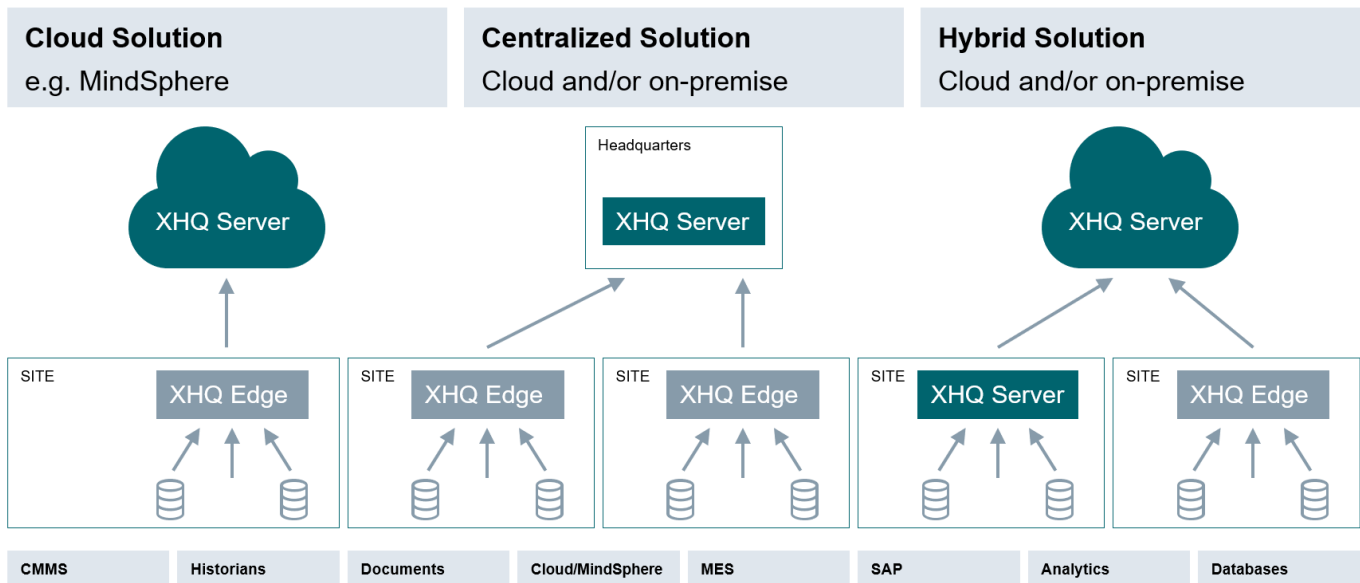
Cloud Solution
e.g. MindSphere

Centralized Solution
Cloud and/or on-premise

Hybrid Solution
Cloud and/or on-premise

XHQ Server

Headquarters
XHQ Server

XHQ Server

SITE
XHQ Edge

SITE
XHQ Edge

SITE
XHQ Edge

SITE
XHQ Server

SITE
XHQ Edge

CMMS | Historians | Documents | Cloud/MindSphere | MES | SAP | Analytics | Databases